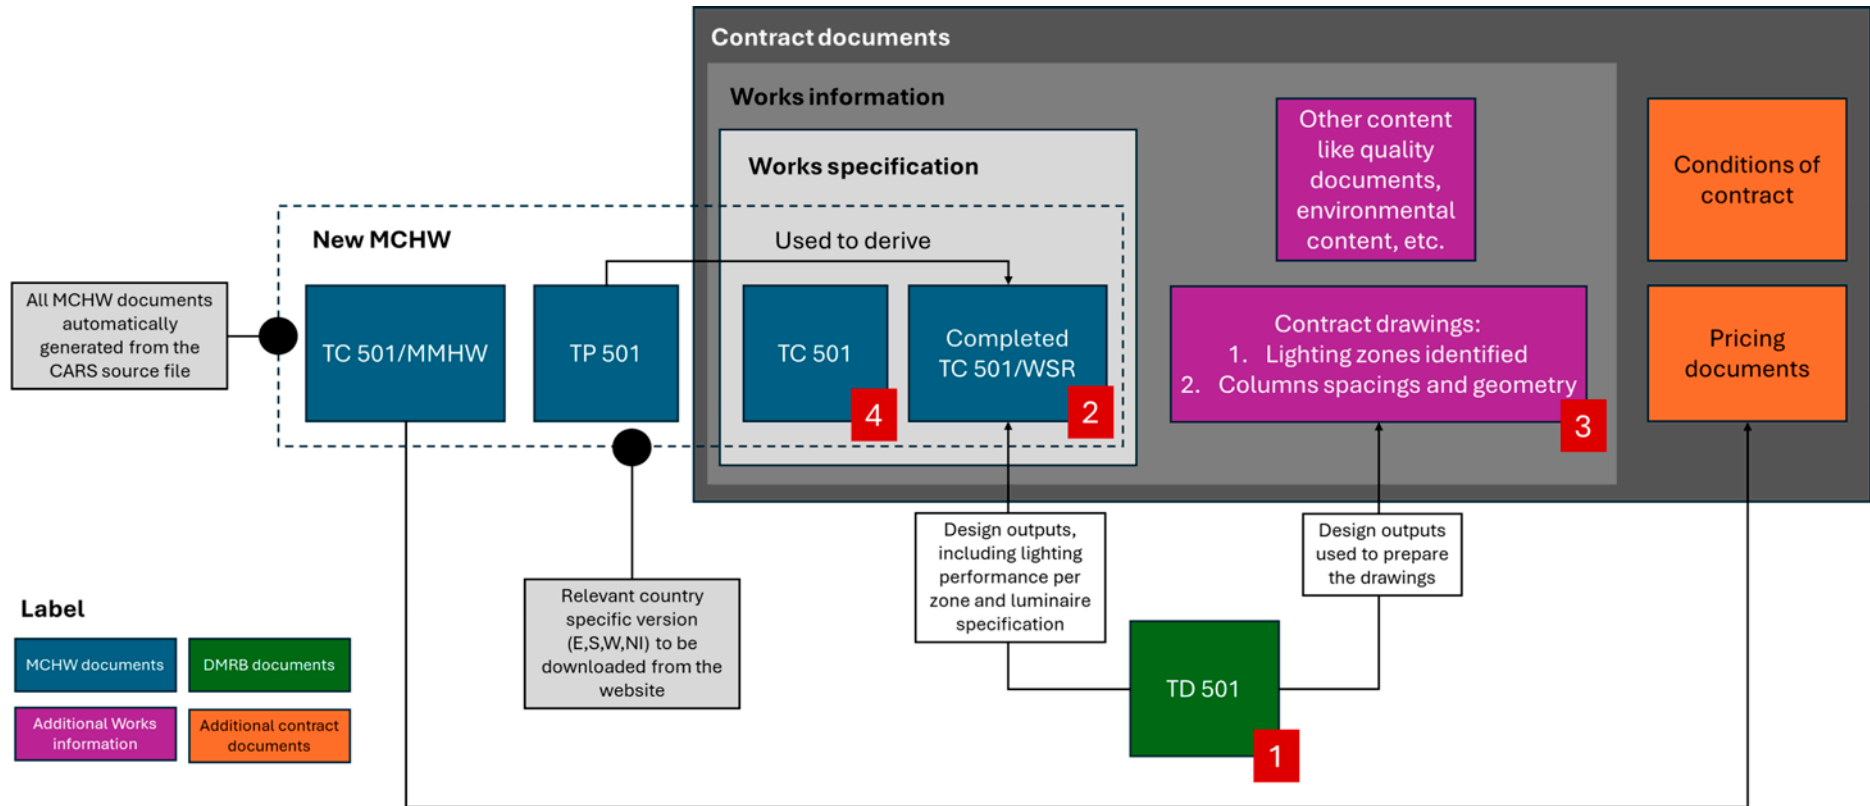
Contract documents

Works information

Works specification

Other content like quality documents, environmental content, etc.

Conditions of contract

New MCHW

Used to derive

All MCHW documents automatically generated from the CARS source file

TC 501/MMHW

TP 501

TC 501

4

Completed TC 501/WSR

2

Contract drawings:
1. Lighting zones identified
2. Columns spacings and geometry

3

Pricing documents

Design outputs, including lighting performance per zone and luminaire specification

Design outputs used to prepare the drawings

Relevant country specific version (E,S,W,NI) to be downloaded from the website

Label

MCHW documents

DMRB documents

Additional Works information

Additional contract documents

TD 501

1